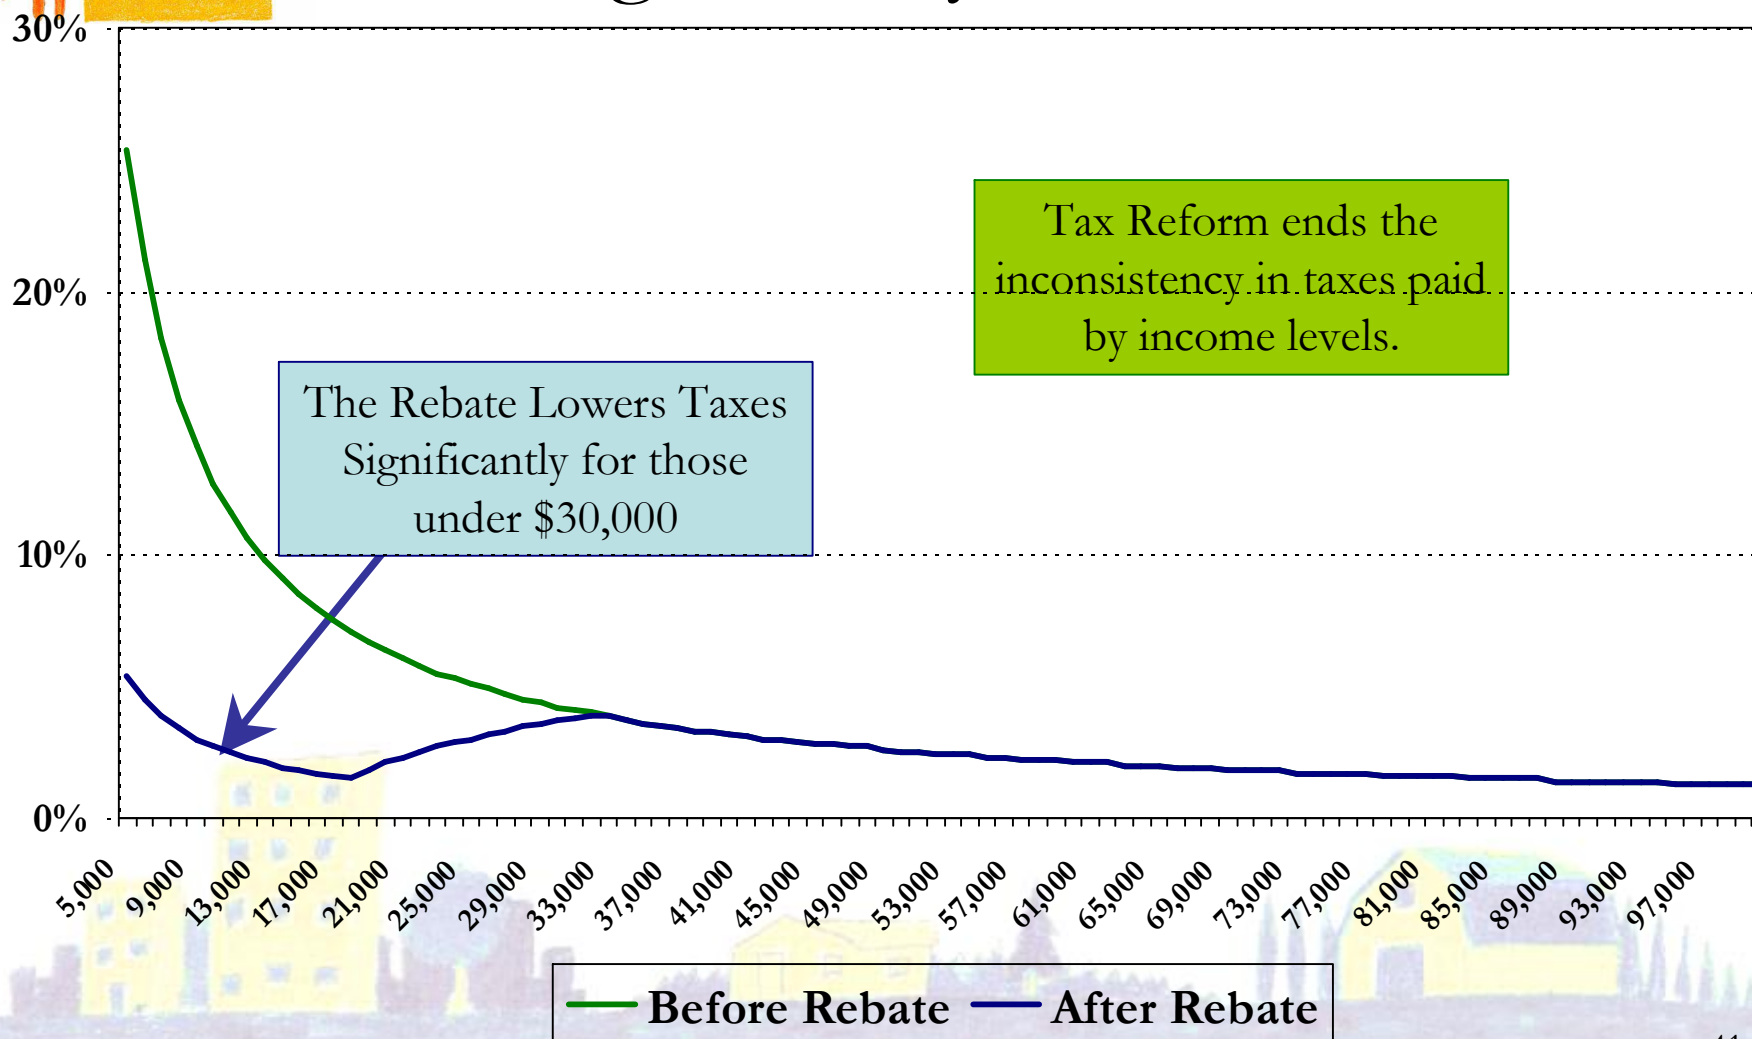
30%

20%

10%

0%

Tax Reform ends the inconsistency in taxes paid by income levels.

The Rebate Lowers Taxes Significantly for those under $30,000

5,000 9,000 13,000 17,000 21,000 25,000 29,000 33,000 37,000 41,000 45,000 49,000 53,000 57,000 61,000 65,000 69,000 73,000 77,000 81,000 85,000 89,000 93,000 97,000

Before Rebate After Rebate